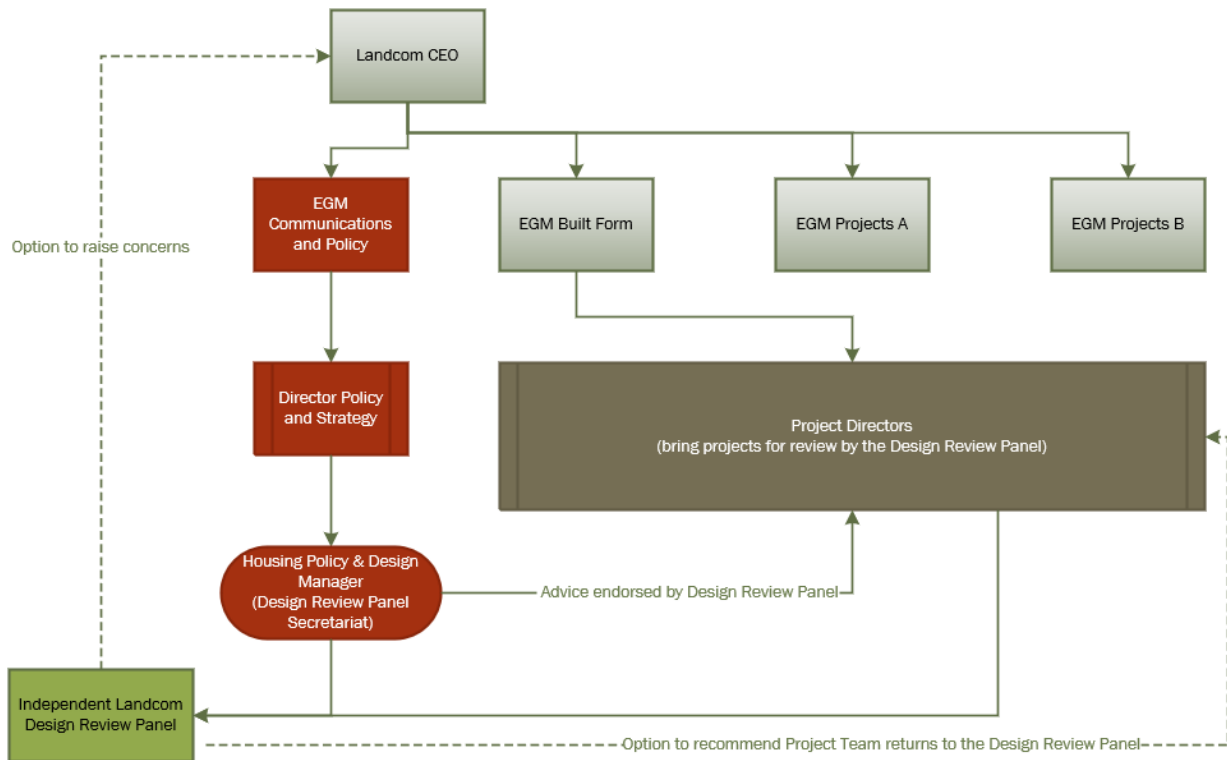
Landcom CEO

Option to raise concerns

EGM Communications and Policy

EGM Built Form

EGM Projects A

EGM Projects B

Director Policy and Strategy

Project Directors
(bring projects for review by the Design Review Panel)

Housing Policy & Design Manager
(Design Review Panel Secretariat)

Advice endorsed by Design Review Panel

Independent Landcom Design Review Panel

Option to recommend Project Team returns to the Design Review Panel